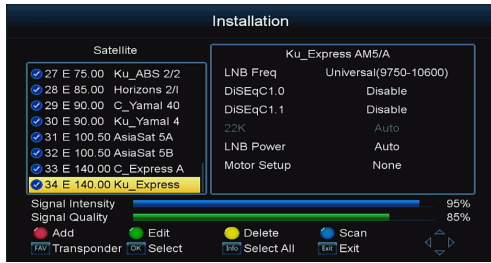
Installation

Satellite

27 E 75.00 Ku_ABS 2/2
28 E 85.00 Horizons 2/I
29 E 90.00 C_Yamal 40
30 E 90.00 Ku_Yamal 4
31 E 100.50 AsiaSat 5A
32 E 100.50 AsiaSat 5B
33 E 140.00 C_Express A
34 E 140.00 Ku_Express

Ku_Express AM5/A

| | |
|---|---|
| LNB Freq | Universal(9750-10600) |
| DiSEqC1.0 | Disable |
| DiSEqC1.1 | Disable |
| 22K | Auto |
| LNB Power | Auto |
| Motor Setup | None |

Signal Intensity 95%
Signal Quality 85%

Add Edit Delete Scan
FAV Transponder OK Select Info Select All Exit Exit